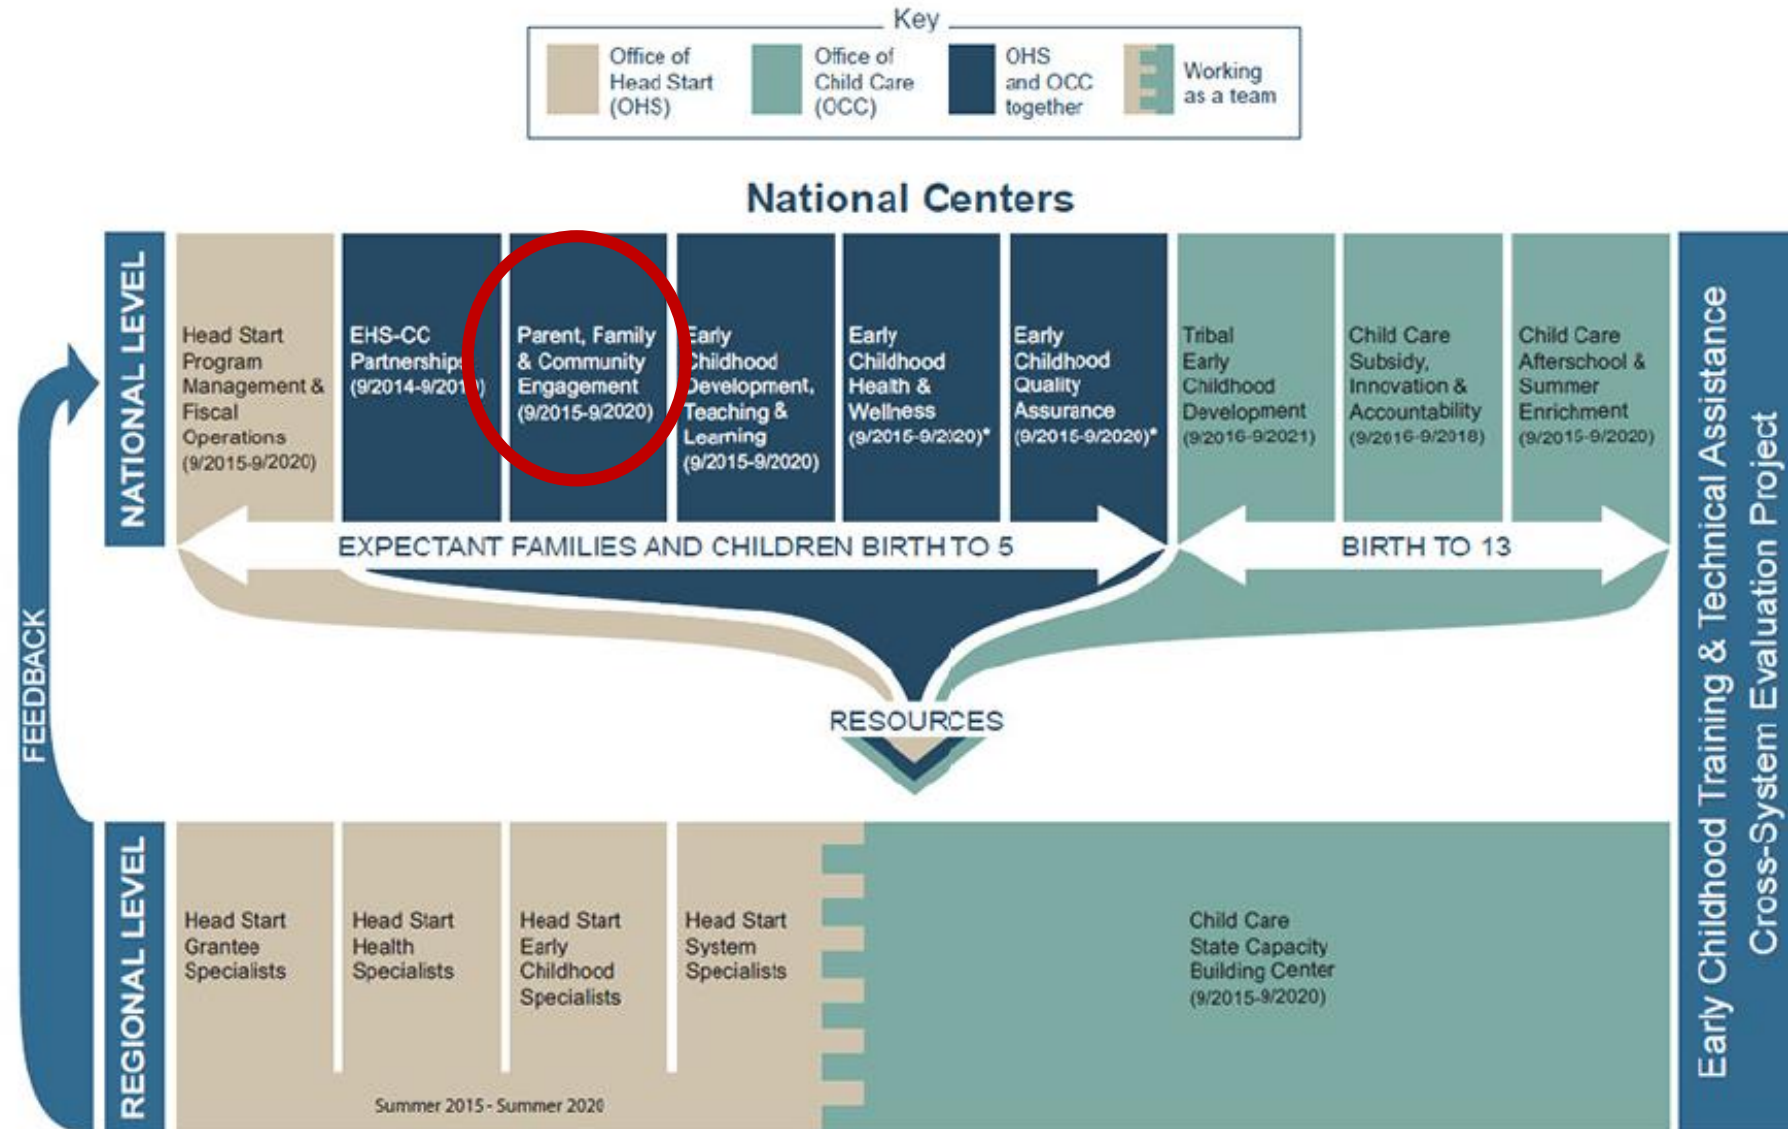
Key

Office of Head Start (OHS)

Office of Child Care (OCC)

OHS and OCC together

Working as a team

National Centers

NATIONAL LEVEL

Head Start Program Management & Fiscal Operations (9/2015-9/2020)

EHS-CC Partnerships (9/2014-9/201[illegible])

Parent, Family & Community Engagement (9/2015-9/2020)

Early Childhood Development, Teaching & Learning (9/2015-9/2020)

Early Childhood Health & Wellness (9/2015-9/2020)*

Early Childhood Quality Assurance (9/2015-9/2020)*

Tribal Early Childhood Development (9/2016-9/2021)

Child Care Subsidy, Innovation & Accountability (9/2016-9/2018)

Child Care Afterschool & Summer Enrichment (9/2015-9/2020)

EXPECTANT FAMILIES AND CHILDREN BIRTH TO 5

BIRTH TO 13

RESOURCES

FEEDBACK

REGIONAL LEVEL

Head Start Grantee Specialists

Head Start Health Specialists

Head Start Early Childhood Specialists

Head Start System Specialists

Child Care State Capacity Building Center (9/2015-9/2020)

Summer 2015 - Summer 2020

Early Childhood Training & Technical Assistance Cross-System Evaluation Project